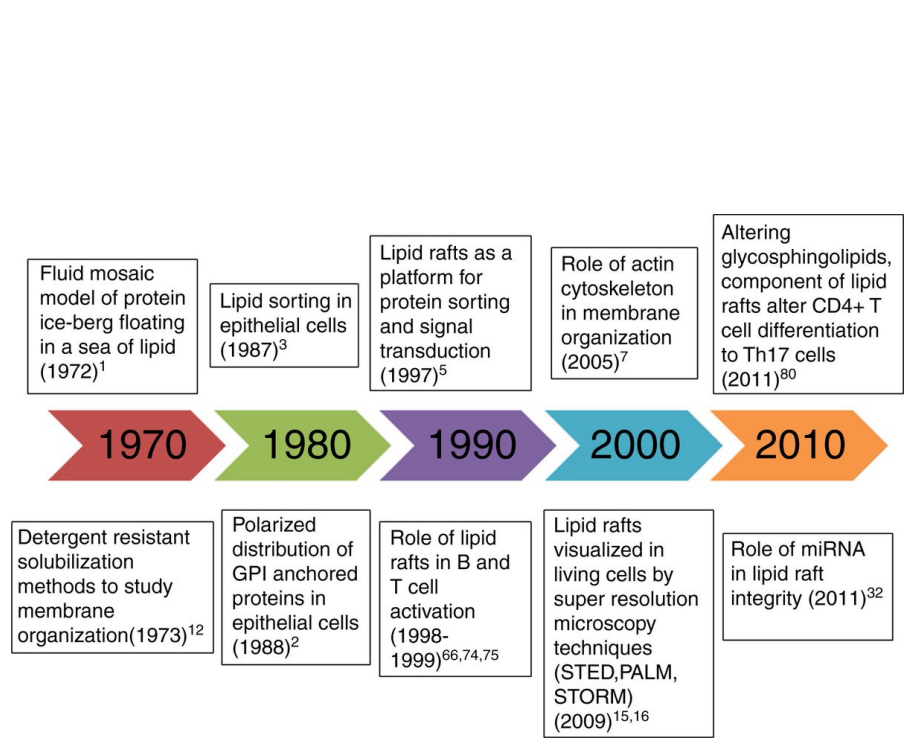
Fluid mosaic model of protein ice-berg floating in a sea of lipid (1972)$^{1}$

Lipid sorting in epithelial cells (1987)$^{3}$

Lipid rafts as a platform for protein sorting and signal transduction (1997)$^{5}$

Role of actin cytoskeleton in membrane organization (2005)$^{7}$

Altering glycosphingolipids, component of lipid rafts alter CD4+ T cell differentiation to Th17 cells (2011)$^{80}$

1970

1980

1990

2000

2010

Detergent resistant solubilization methods to study membrane organization(1973)$^{12}$

Polarized distribution of GPI anchored proteins in epithelial cells (1988)$^{2}$

Role of lipid rafts in B and T cell activation (1998-1999)$^{66,74,75}$

Lipid rafts visualized in living cells by super resolution microscopy techniques (STED,PALM, STORM) (2009)$^{15,16}$

Role of miRNA in lipid raft integrity (2011)$^{32}$